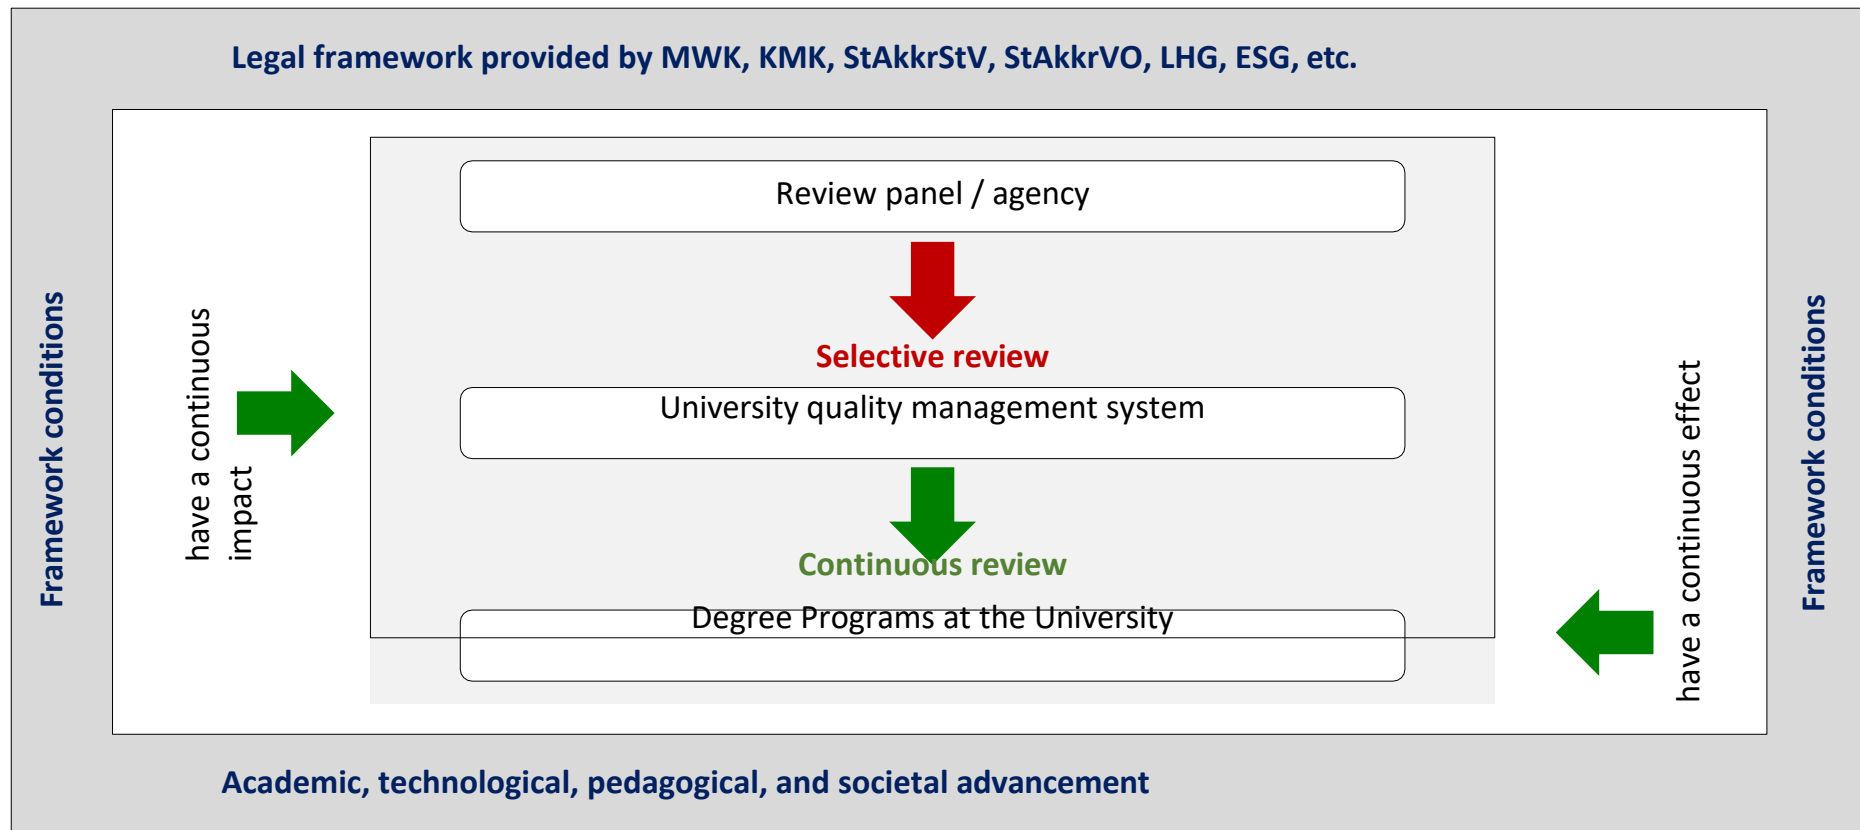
Legal framework provided by MWK, KMK, StAkkrStV, StAkkrVO, LHG, ESG, etc.

Framework conditions

have a continuous impact

Review panel / agency

Selective review

University quality management system

Continuous review

Degree Programs at the University

have a continuous effect

Framework conditions

Academic, technological, pedagogical, and societal advancement